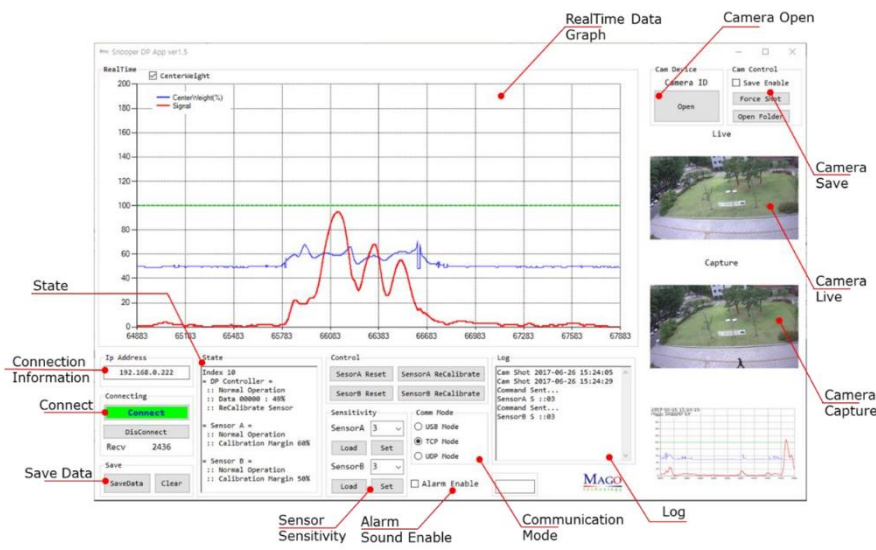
RealTime Data Graph

Camera Open

Snooper DP App ver1.5

RealTime

CenterWeight

CenterWeight(%)
Signal

200
180
160
140
120
100
80
60
40
20
0

64883 65183 65483 65783 66083 66383 66683 66983 67283 67583 67883

Cam Device
Camera ID
Open

Cam Control
Save Enable
Force Shot
Open Folder

Live

Capture

Camera Save

Camera Live

Camera Capture

State

Connection Information

Connect

Save Data

Ip Address
192.168.0.222

Connecting
Connect
DisConnect
Recv 2436

Save
SaveData Clear

State
Index 10
= DP Controller =
:: Normal Operation
:: Data 00000 : 49%
:: ReCalibrate Sensor

= Sensor A =
:: Normal Operation
:: Calibration Margin 60%

= Sensor B =
:: Normal Operation
:: Calibration Margin 50%

Control
SesorA Reset SensorA ReCalibrate
SesorB Reset SensorB ReCalibrate

Sensitivity
SensorA 3
Load Set
SensorB 3
Load Set

Comm Mode
USB Mode
TCP Mode
UDP Mode

Alarm Enable

Log
Cam Shot 2017-06-26 15:24:05
Cam Shot 2017-06-26 15:24:29
Command Sent...
SensorA S ::03
Command Sent...
SensorB S ::03

MAGO Technology

Sensor Sensitivity

Alarm Sound Enable

Communication Mode

Log